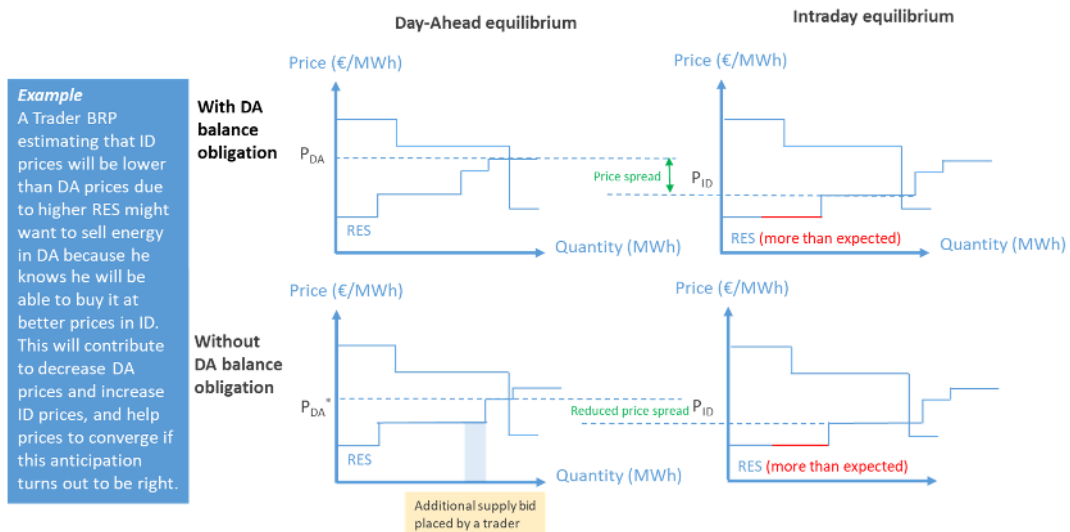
Day-Ahead equilibrium

Intraday equilibrium

Example
A Trader BRP estimating that ID prices will be lower than DA prices due to higher RES might want to sell energy in DA because he knows he will be able to buy it at better prices in ID. This will contribute to decrease DA prices and increase ID prices, and help prices to converge if this anticipation turns out to be right.

With DA balance obligation

Price (€/MWh)

$P_{DA}$

RES

Quantity (MWh)

Price spread

$P_{ID}$

Price (€/MWh)

RES (more than expected)

Quantity (MWh)

Without DA balance obligation

Price (€/MWh)

$P_{DA}^*$

RES

Quantity (MWh)

Additional supply bid placed by a trader

Reduced price spread $P_{ID}$

Price (€/MWh)

RES (more than expected)